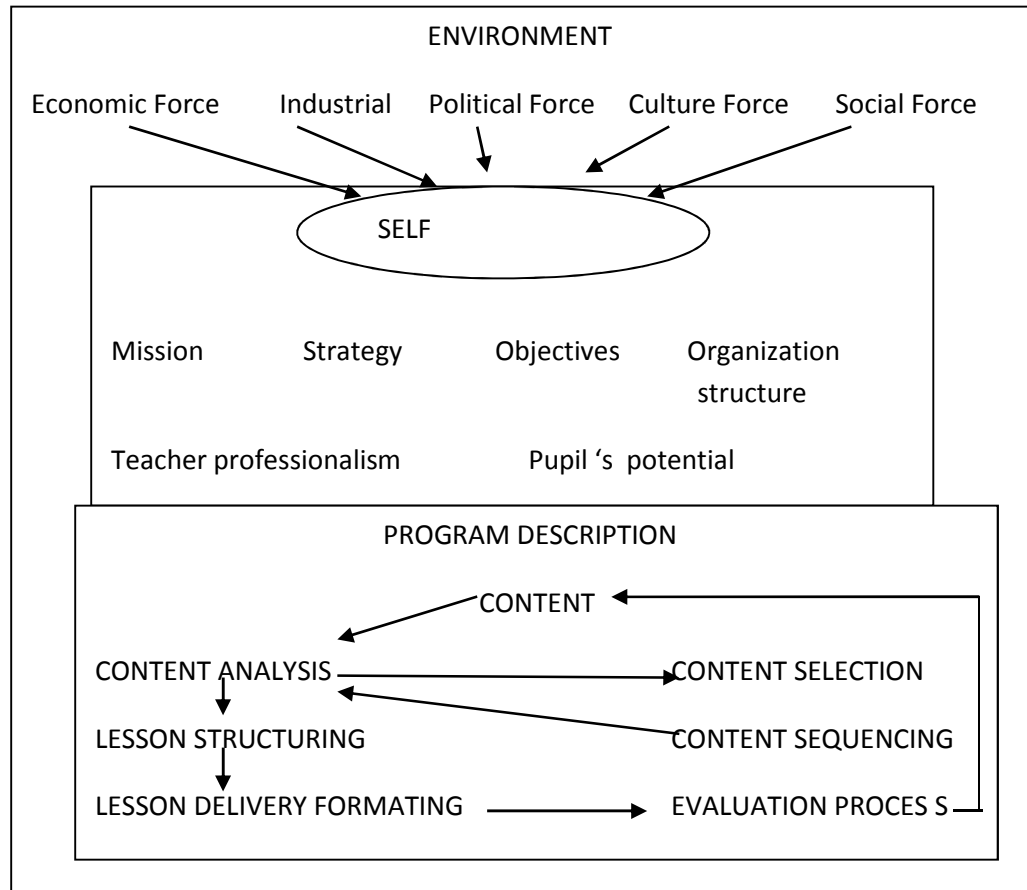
ENVIRONMENT

Economic Force Industrial Political Force Culture Force Social Force

SELF

Mission Strategy Objectives Organization structure

Teacher professionalism Pupil 's potential

PROGRAM DESCRIPTION

CONTENT

CONTENT ANALYSIS CONTENT SELECTION

LESSON STRUCTURING CONTENT SEQUENCING

LESSON DELIVERY FORMATING EVALUATION PROCES S